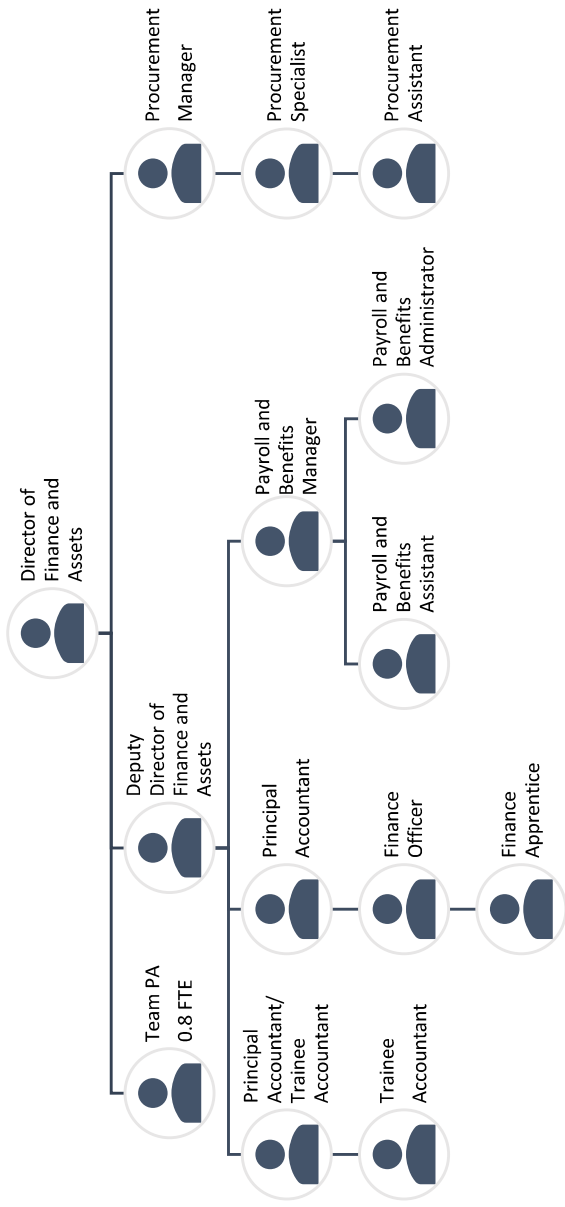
Director of Finance and Assets

Team PA 0.8 FTE

Deputy Director of Finance and Assets

Procurement Manager

Procurement Specialist

Procurement Assistant

Principal Accountant/ Trainee Accountant

Trainee Accountant

Principal Accountant

Finance Officer

Finance Apprentice

Payroll and Benefits Manager

Payroll and Benefits Assistant

Payroll and Benefits Administrator